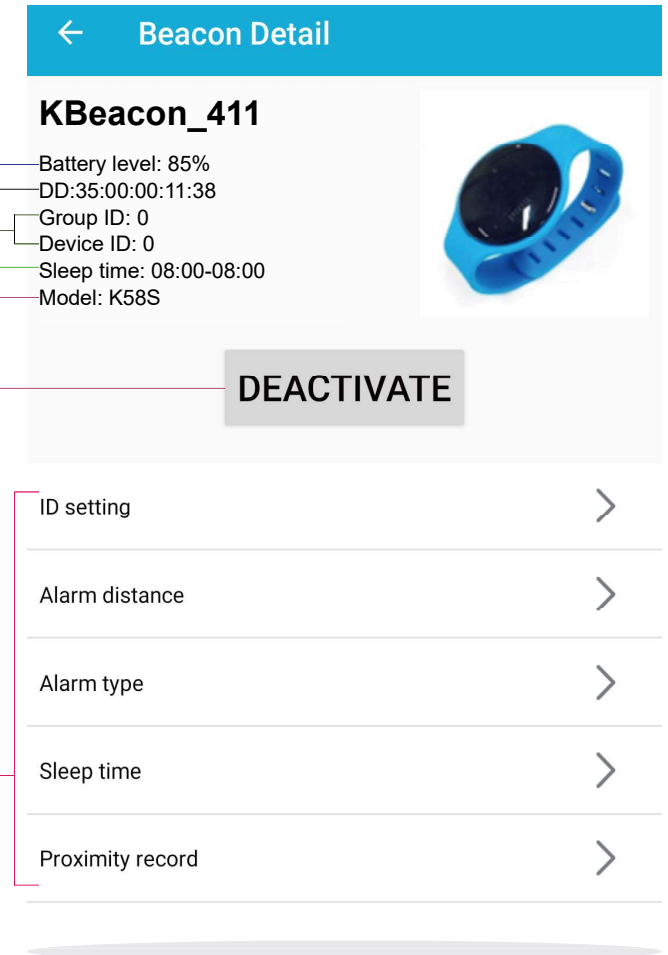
Beacon Detail

KBeacon_411

Battery level: 85%
DD:35:00:00:11:38
Group ID: 0
Device ID: 0
Sleep time: 08:00-08:00
Model: K58S

DEACTIVATE

ID setting

Alarm distance

Alarm type

Sleep time

Proximity record